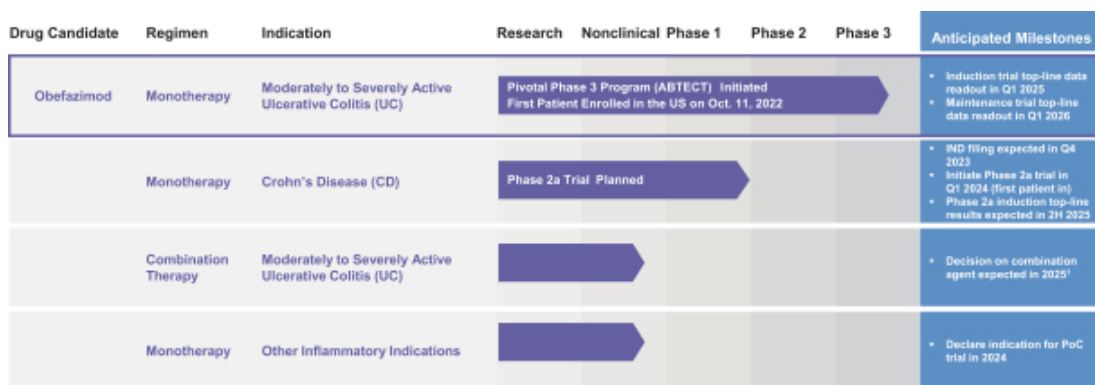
| Drug Candidate | Regimen | Indication | Research | Nonclinical | Phase 1 | Phase 2 | Phase 3 | Anticipated Milestones |
|---|---|---|---|---|---|---|---|---|
| Obefazimod | Monotherapy | Moderately to Severely Active Ulcerative Colitis (UC) | Pivotal Phase 3 Program (ABTECT) Initiated First Patient Enrolled in the US on Oct. 11, 2022 | | | | | • Induction trial top-line data readout in Q1 2025 • Maintenance trial top-line data readout in Q1 2026 |
| | Monotherapy | Crohn's Disease (CD) | Phase 2a Trial Planned | | | | | • IND filing expected in Q4 2023 • Initiate Phase 2a trial in Q1 2024 (first patient in) • Phase 2a induction top-line results expected in 2H 2025 |
| | Combination Therapy | Moderately to Severely Active Ulcerative Colitis (UC) | | | | | | • Decision on combination agent expected in 2025¹ |
| | Monotherapy | Other Inflammatory Indications | | | | | | • Declare indication for PoC trial in 2024 |